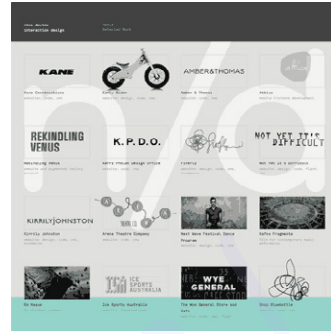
interaction design

KANE

AMBER&THOMAS

REKINDLING VENUS

K.P.D.O.

NOT YET IT'S DIFFICULT

KIRRILY JOHNSTON

ICE SPORTS AUSTRALIA

WYE GENERAL

Kirrily Johnston

Arena Theatre Company

Next Wave Festival Dance Program

Ice Sports Australia

The Wye General Store and Cafe